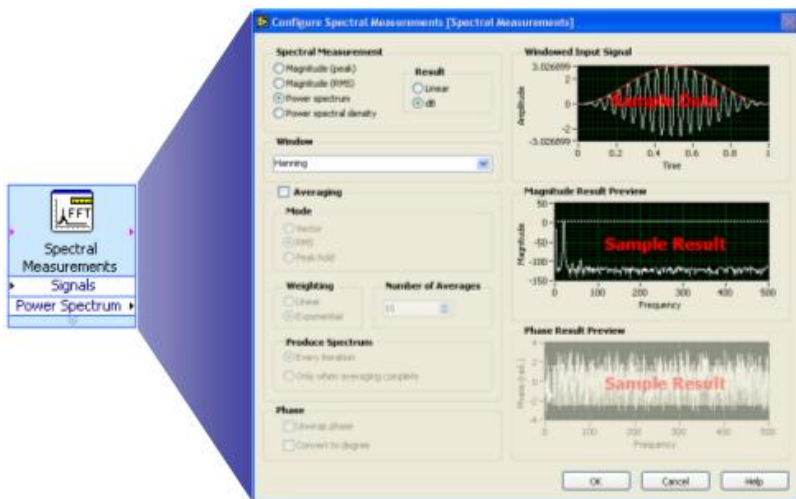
FFT
Spectral Measurements
Signals
Power Spectrum

Configure Spectral Measurements [Spectral Measurements]

Spectral Measurement
Magnitude (peak)
Magnitude (RMS)
Power spectrum
Power spectral density

Result
Linear
dB

Window
Hanning

Averaging
Mode
Vector
RMS
Peak hold

Weighting
Linear
Exponential

Number of Averages
10

Produce Spectrum
Every iteration
Only when averaging complete

Phase
Unwrap phase
Convert to degree

Windowed Input Signal
3.026899
2
0
-2
-3.026899
Amplitude
0 0.2 0.4 0.6 0.8 1
Time
Sample Data

Magnitude Result Preview
50
0
-50
-100
-150
Magnitude
0 100 200 300 400 500
Frequency
Sample Result

Phase Result Preview
4
2
0
-2
-4
Phase (rad.)
0 100 200 300 400 500
Frequency
Sample Result

OK
Cancel
Help